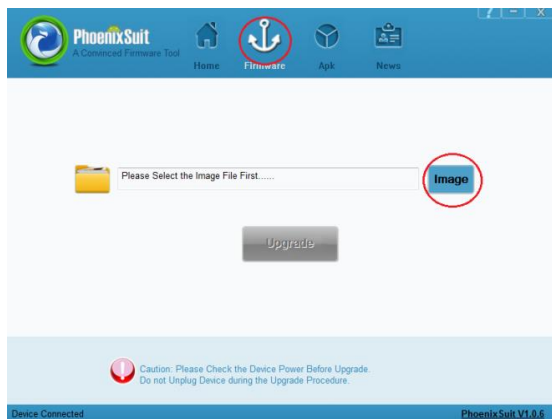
PhoenixSuit
A Convenient Firmware Tool

Home
Firmware
Apk
News

Please Select the Image File First......

Image

Upgrade

Caution: Please Check the Device Power Before Upgrade.
Do not Unplug Device during the Upgrade Procedure.

Device Connected

PhoenixSuit V1.0.6